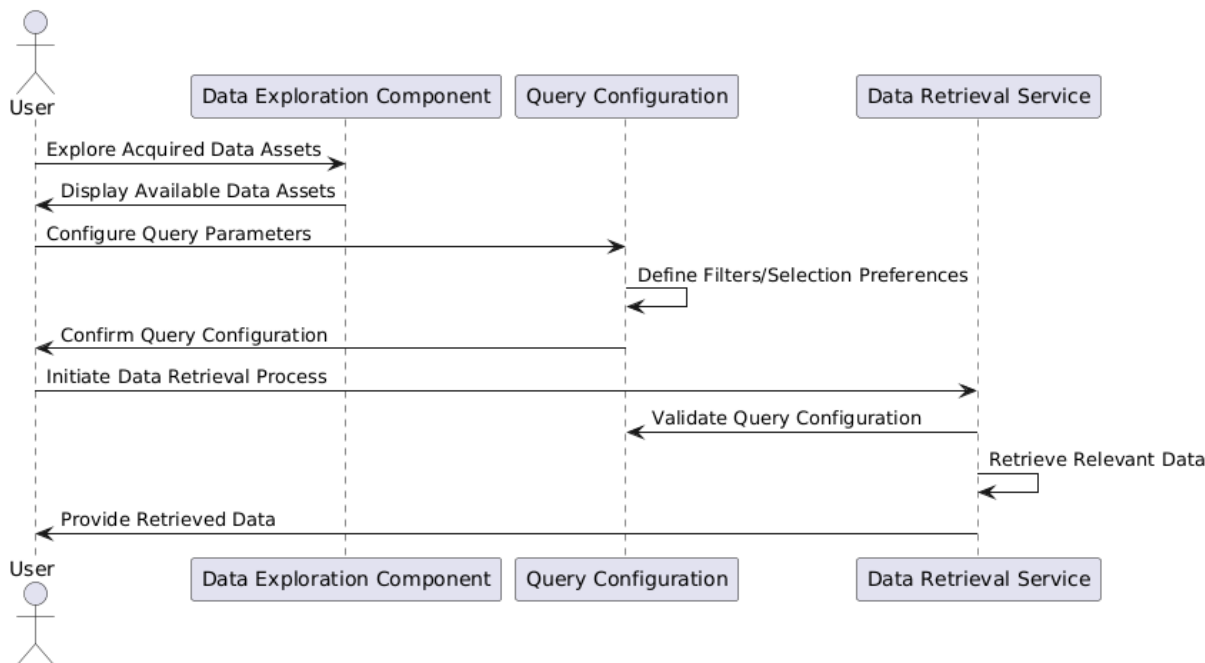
User
Data Exploration Component
Query Configuration
Data Retrieval Service

Explore Acquired Data Assets
Display Available Data Assets
Configure Query Parameters
Define Filters/Selection Preferences
Confirm Query Configuration
Initiate Data Retrieval Process
Validate Query Configuration
Retrieve Relevant Data
Provide Retrieved Data

User
Data Exploration Component
Query Configuration
Data Retrieval Service